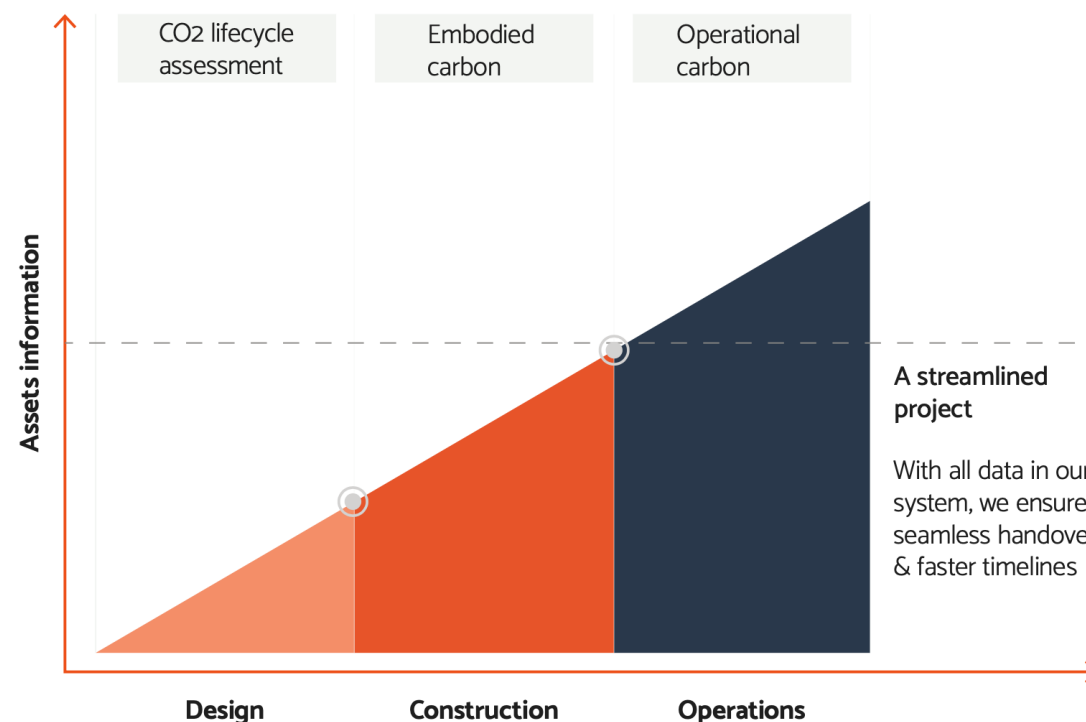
CO2 lifecycle assessment

Embodied carbon

Operational carbon

Assets information

A streamlined project

With all data in our system, we ensure seamless handove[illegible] & faster timelines

Design

Construction

Operations